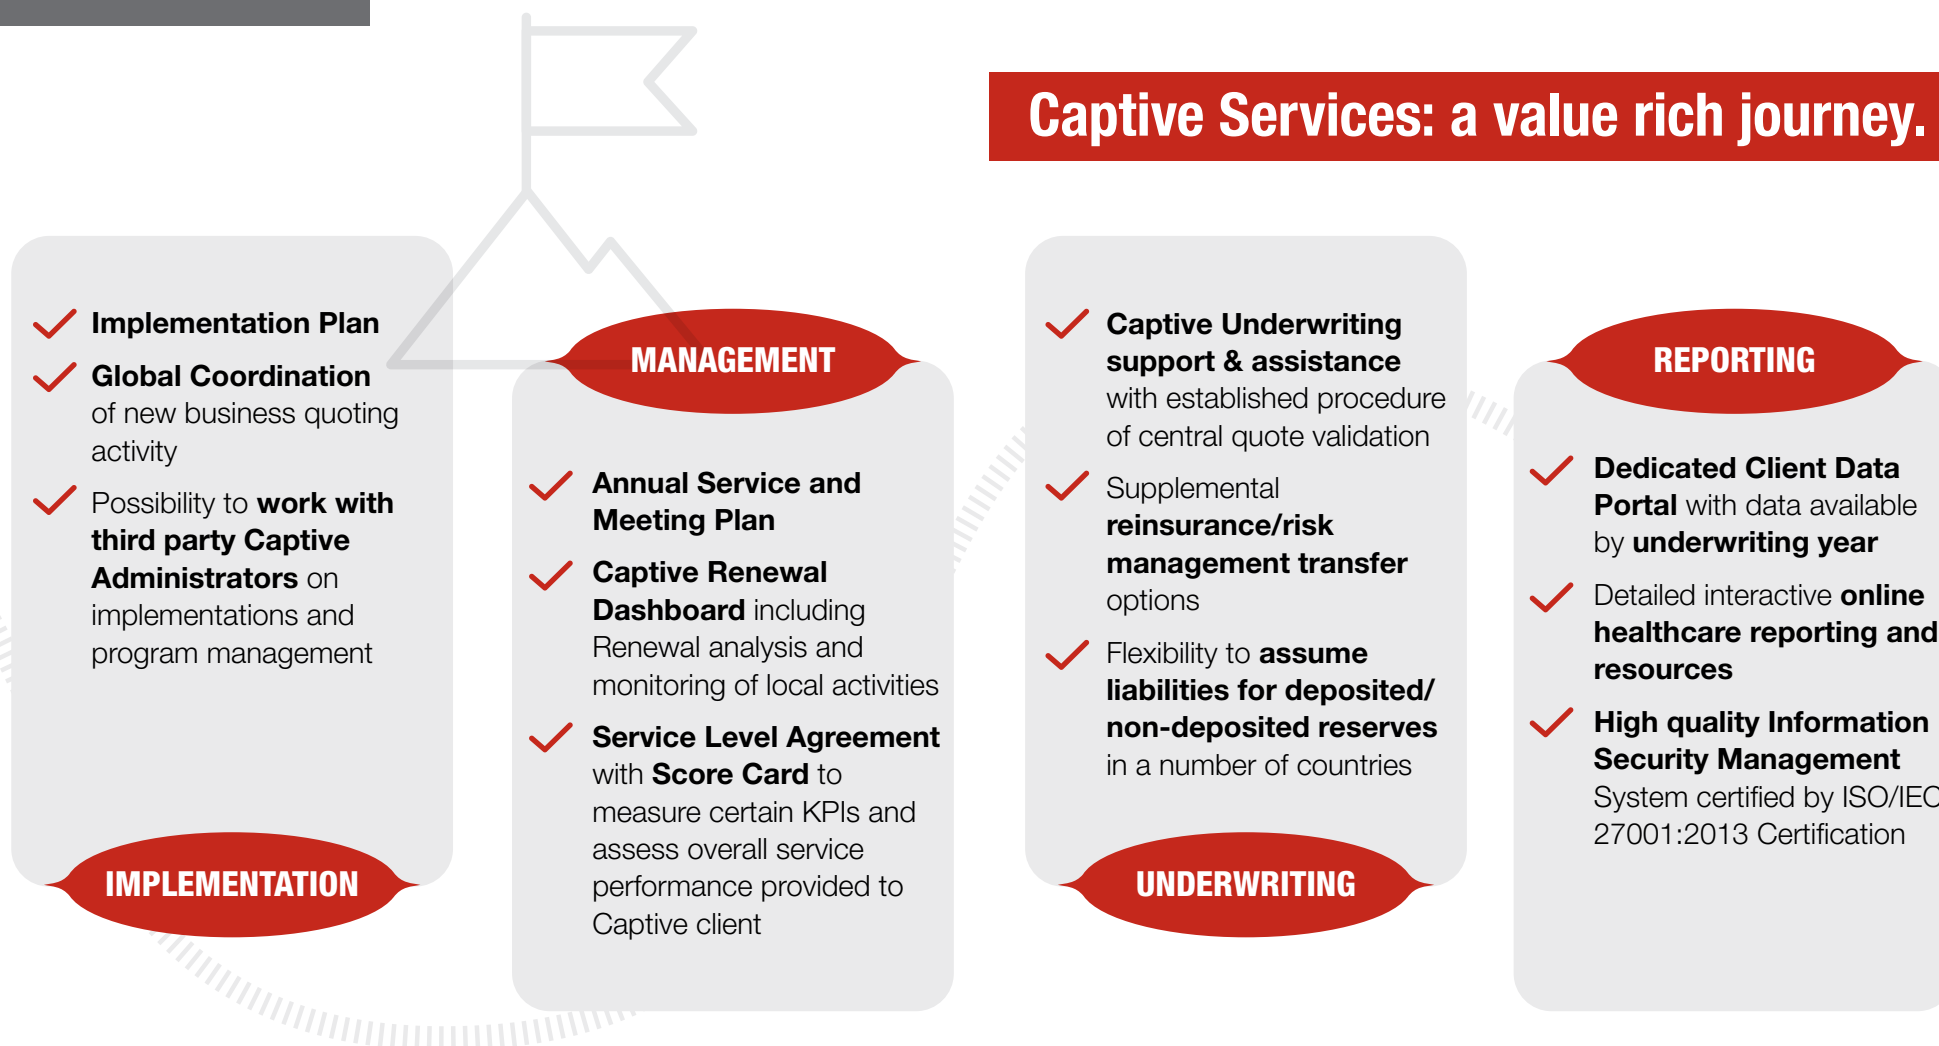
Captive Services: a value rich journey.

Implementation Plan

Global Coordination of new business quoting activity

Possibility to work with third party Captive Administrators on implementations and program management

IMPLEMENTATION

MANAGEMENT

Annual Service and Meeting Plan

Captive Renewal Dashboard including Renewal analysis and monitoring of local activities

Service Level Agreement with Score Card to measure certain KPIs and assess overall service performance provided to Captive client

Captive Underwriting support & assistance with established procedure of central quote validation

Supplemental reinsurance/risk management transfer options

Flexibility to assume liabilities for deposited/ non-deposited reserves in a number of countries

UNDERWRITING

REPORTING

Dedicated Client Data Portal with data available by underwriting year

Detailed interactive online healthcare reporting and resources

High quality Information Security Management System certified by ISO/IEC 27001:2013 Certification